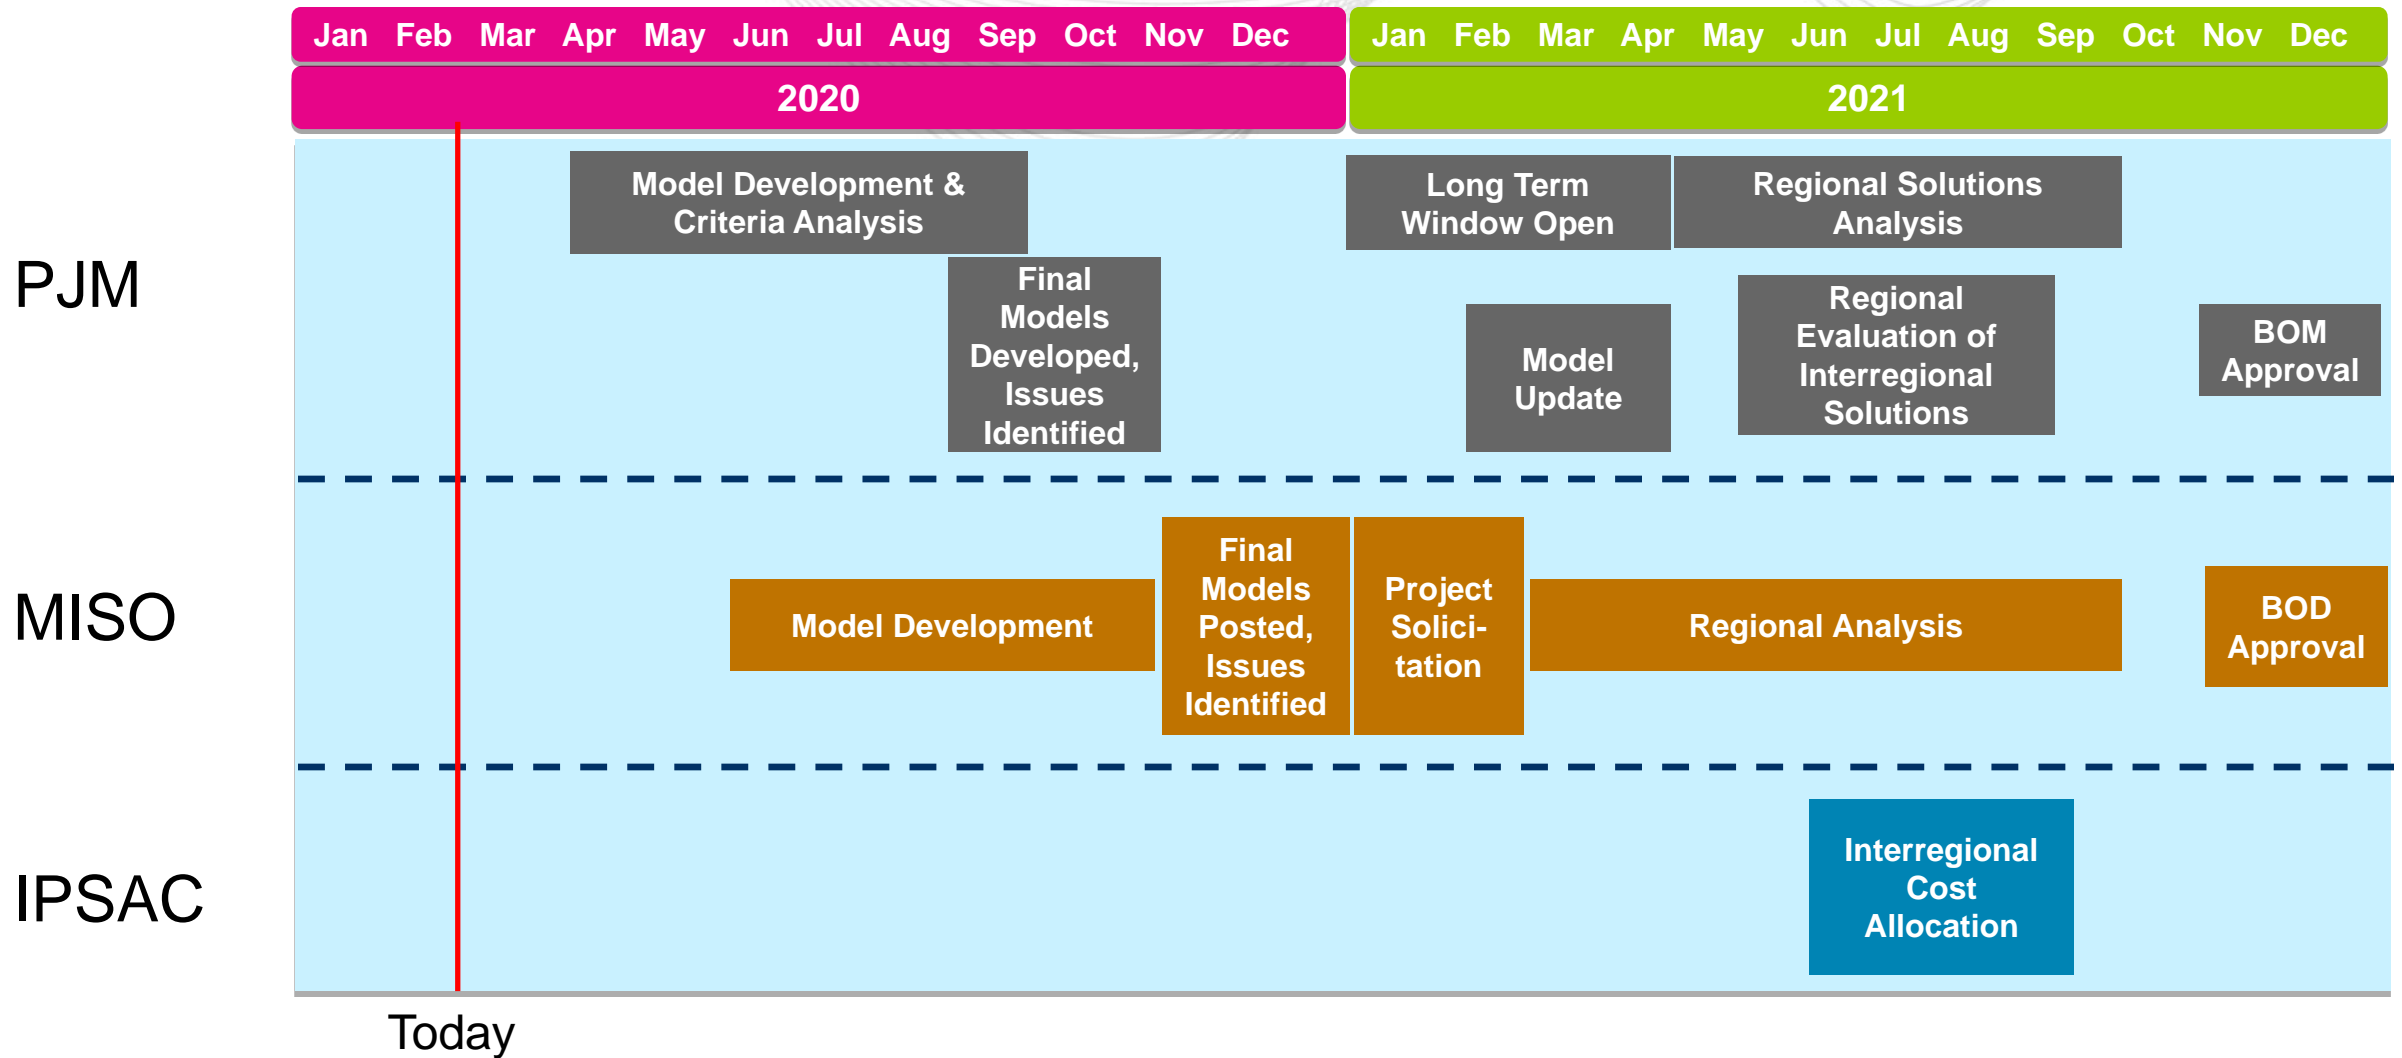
Jan Feb Mar Apr May Jun Jul Aug Sep Oct Nov Dec
2020

Jan Feb Mar Apr May Jun Jul Aug Sep Oct Nov Dec
2021

PJM

Model Development & Criteria Analysis

Final Models Developed, Issues Identified

Long Term Window Open

Regional Solutions Analysis

Model Update

Regional Evaluation of Interregional Solutions

BOM Approval

MISO

Model Development

Final Models Posted, Issues Identified

Project Solicitation

Regional Analysis

BOD Approval

IPSAC

Interregional Cost Allocation

Today